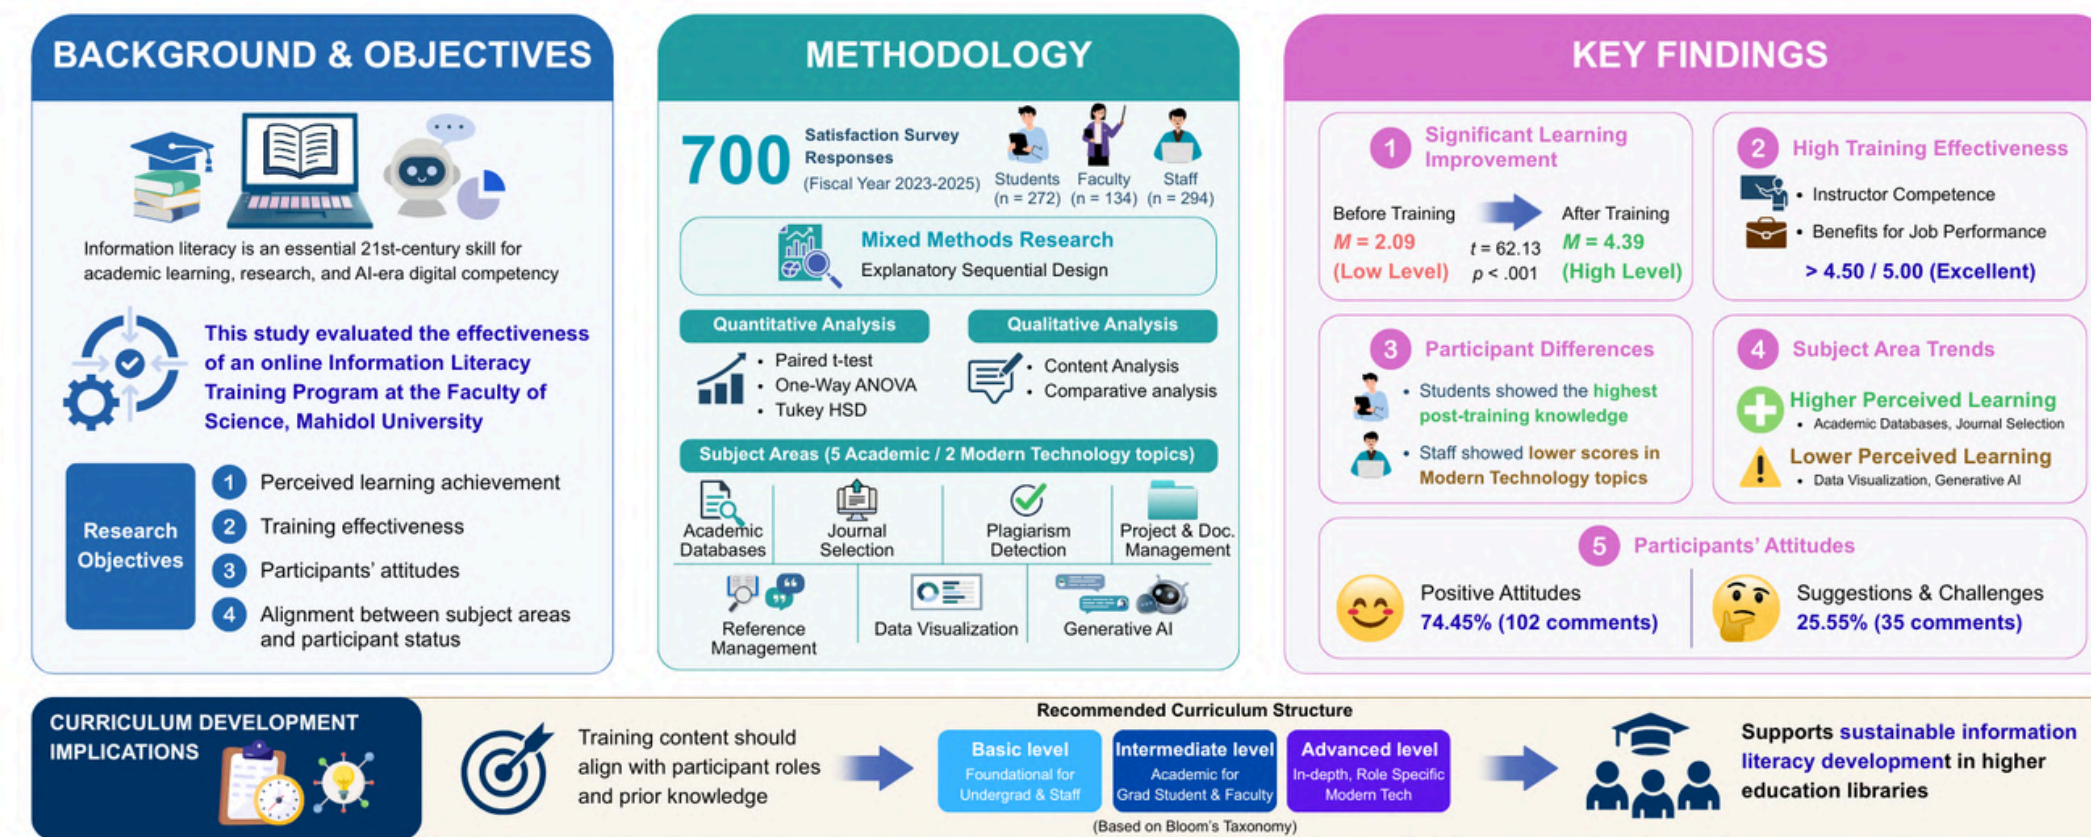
BACKGROUND & OBJECTIVES

Information literacy is an essential 21st-century skill for academic learning, research, and AI-era digital competency

This study evaluated the effectiveness of an online Information Literacy Training Program at the Faculty of Science, Mahidol University

Research Objectives

1 Perceived learning achievement
2 Training effectiveness
3 Participants' attitudes
4 Alignment between subject areas and participant status

METHODOLOGY

700 Satisfaction Survey Responses (Fiscal Year 2023-2025)

Students (n = 272) Faculty (n = 134) Staff (n = 294)

Mixed Methods Research
Explanatory Sequential Design

Quantitative Analysis
• Paired t-test
• One-Way ANOVA
• Tukey HSD

Qualitative Analysis
• Content Analysis
• Comparative analysis

Subject Areas (5 Academic / 2 Modern Technology topics)

Academic Databases
Journal Selection
Plagiarism Detection
Project & Doc. Management
Reference Management
Data Visualization
Generative AI

KEY FINDINGS

1 Significant Learning Improvement
Before Training $M = 2.09$ (Low Level)
$t = 62.13$ $p < .001$
After Training $M = 4.39$ (High Level)

2 High Training Effectiveness
• Instructor Competence
• Benefits for Job Performance
> 4.50 / 5.00 (Excellent)

3 Participant Differences
• Students showed the highest post-training knowledge
• Staff showed lower scores in Modern Technology topics

4 Subject Area Trends
Higher Perceived Learning
• Academic Databases, Journal Selection
Lower Perceived Learning
• Data Visualization, Generative AI

5 Participants' Attitudes
Positive Attitudes 74.45% (102 comments)
Suggestions & Challenges 25.55% (35 comments)

CURRICULUM DEVELOPMENT IMPLICATIONS

Training content should align with participant roles and prior knowledge

Recommended Curriculum Structure
Basic level Foundational for Undergrad & Staff
Intermediate level Academic for Grad Student & Faculty
Advanced level In-depth, Role Specific Modern Tech
(Based on Bloom's Taxonomy)

Supports sustainable information literacy development in higher education libraries